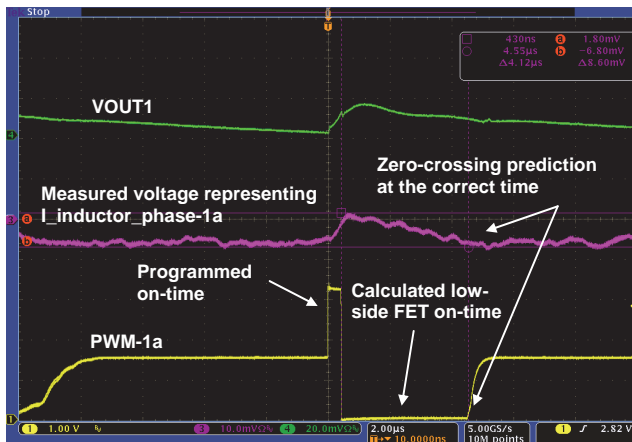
Stop

T

430ns a 1.80mV
4.55µs b -6.80mV
Δ4.12µs Δ8.60mV

VOUT1

4

Zero-crossing prediction at the correct time

Measured voltage representing I_inductor_phase-1a

a
b

Programmed on-time

Calculated low-side FET on-time

PWM-1a

1

1 1.00 V
3 10.0mVΩ%
4 20.0mVΩ%
2.00µs
T→▼10.0000ns
5.00GS/s
10M points
1 ƒ 2.82 V